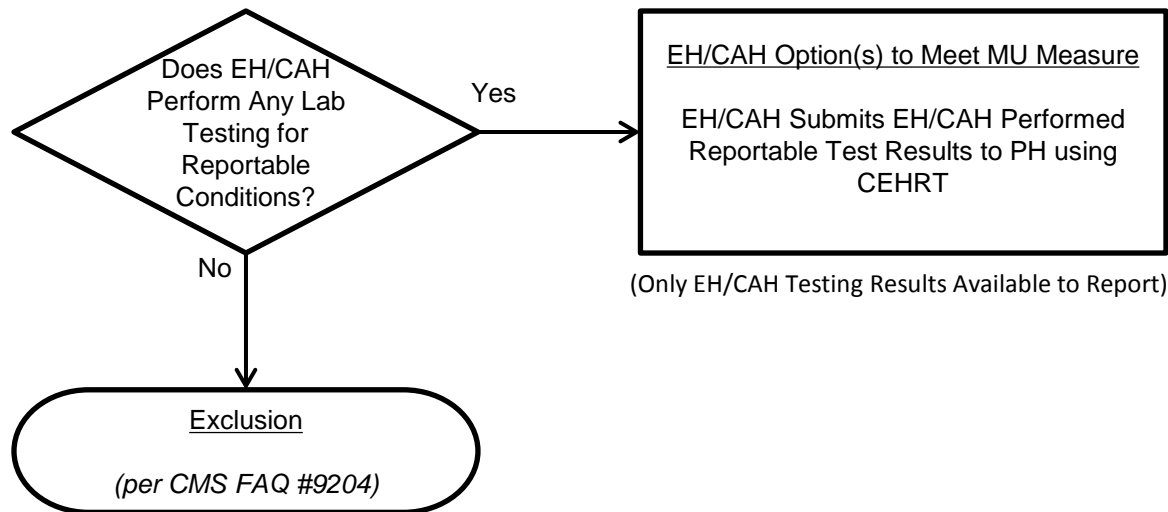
Does EH/CAH Perform Any Lab Testing for Reportable Conditions?

Yes

EH/CAH Option(s) to Meet MU Measure

EH/CAH Submits EH/CAH Performed Reportable Test Results to PH using CEHRT

(Only EH/CAH Testing Results Available to Report)

No

Exclusion

(per CMS FAQ #9204)